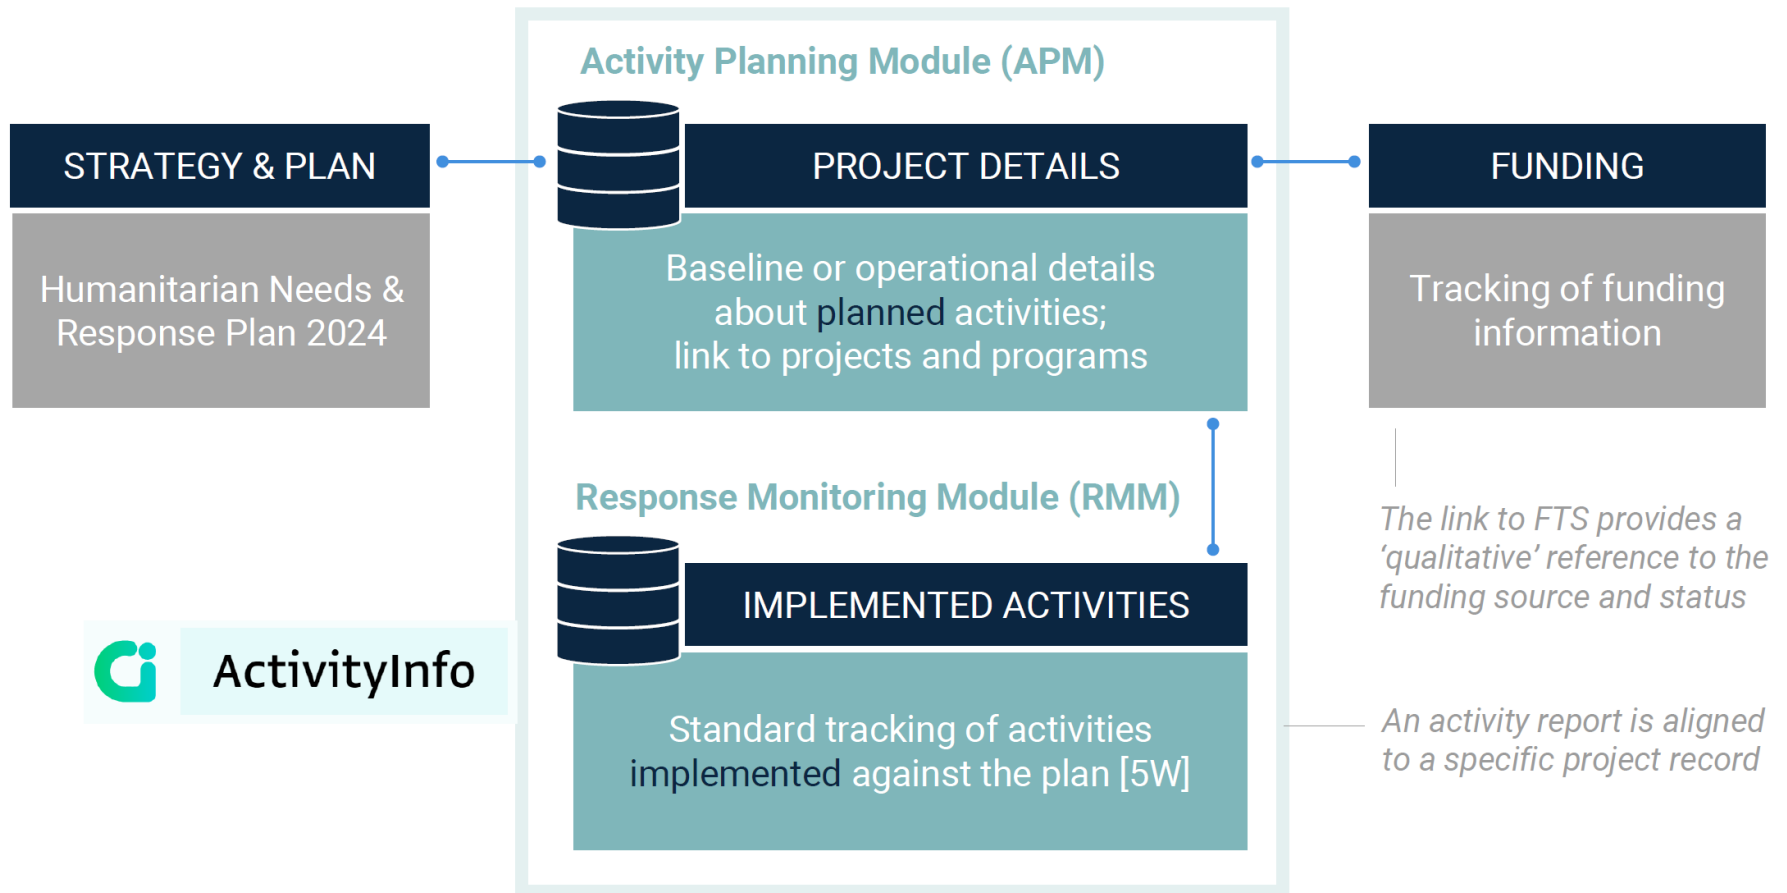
Activity Planning Module (APM)

STRATEGY & PLAN

Humanitarian Needs & Response Plan 2024

PROJECT DETAILS

Baseline or operational details about planned activities; link to projects and programs

FUNDING

Tracking of funding information

Response Monitoring Module (RMM)

The link to FTS provides a ‘qualitative’ reference to the funding source and status

IMPLEMENTED ACTIVITIES

ActivityInfo

Standard tracking of activities implemented against the plan [5W]

An activity report is aligned to a specific project record